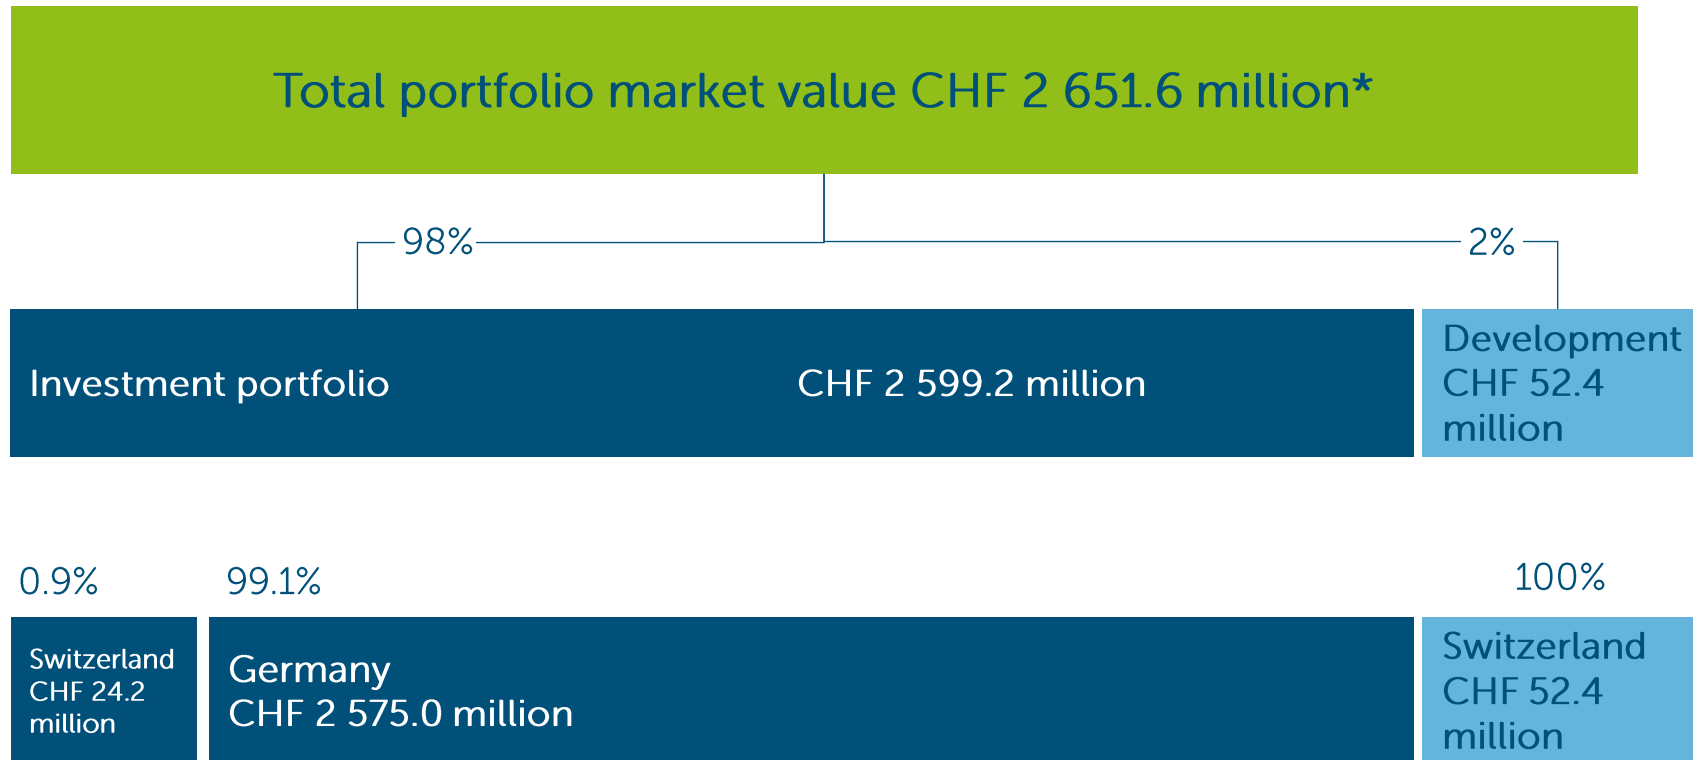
Total portfolio market value CHF 2 651.6 million*

98%

2%

Investment portfolio

CHF 2 599.2 million

Development CHF 52.4 million

0.9%

99.1%

100%

Switzerland CHF 24.2 million

Germany CHF 2 575.0 million

Switzerland CHF 52.4 million